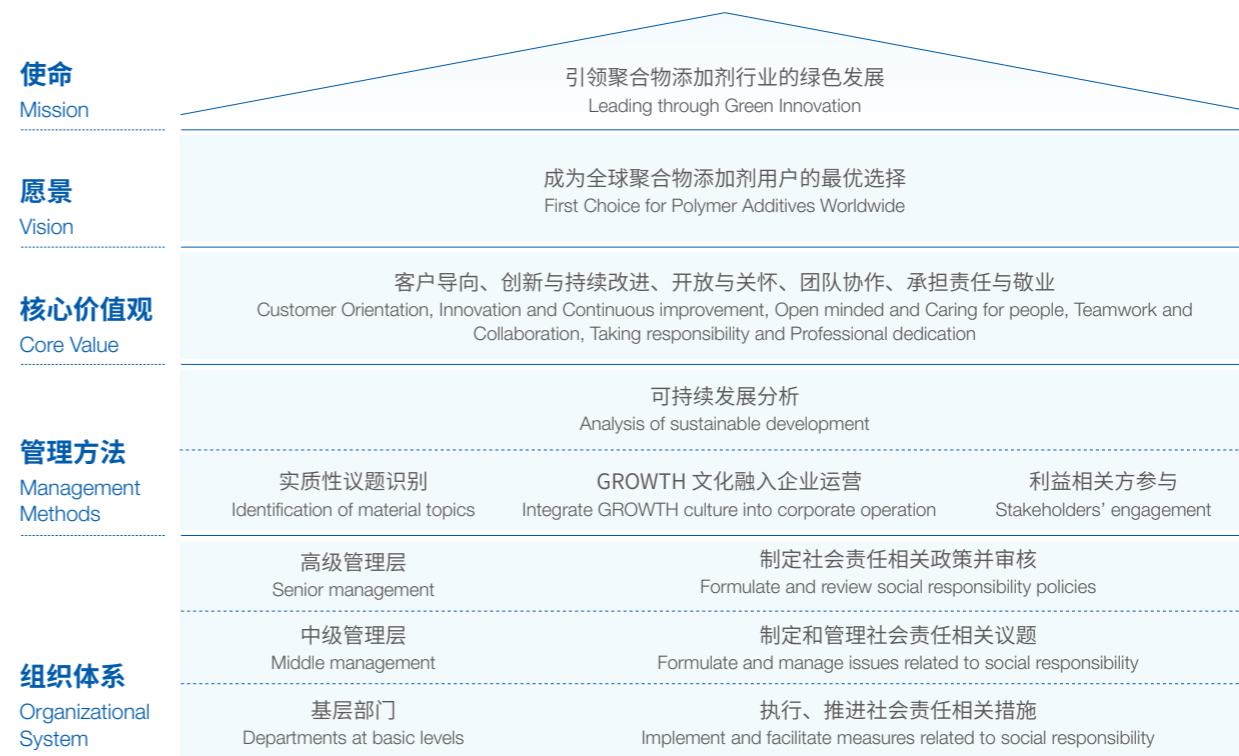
使命
Mission

引领聚合物添加剂行业的绿色发展
Leading through Green Innovation

愿景
Vision

成为全球聚合物添加剂用户的最优选择
First Choice for Polymer Additives Worldwide

核心价值观
Core Value

客户导向、创新与持续改进、开放与关怀、团队协作、承担责任与敬业
Customer Orientation, Innovation and Continuous improvement, Open minded and Caring for people, Teamwork and Collaboration, Taking responsibility and Professional dedication

管理方法
Management Methods

可持续发展分析
Analysis of sustainable development

实质性议题识别
Identification of material topics

GROWTH 文化融入企业运营
Integrate GROWTH culture into corporate operation

利益相关方参与
Stakeholders' engagement

组织体系
Organizational System

高级管理层
Senior management

制定社会责任相关政策并审核
Formulate and review social responsibility policies

中级管理层
Middle management

制定和管理社会责任相关议题
Formulate and manage issues related to social responsibility

基层部门
Departments at basic levels

执行、推进社会责任相关措施
Implement and facilitate measures related to social responsibility